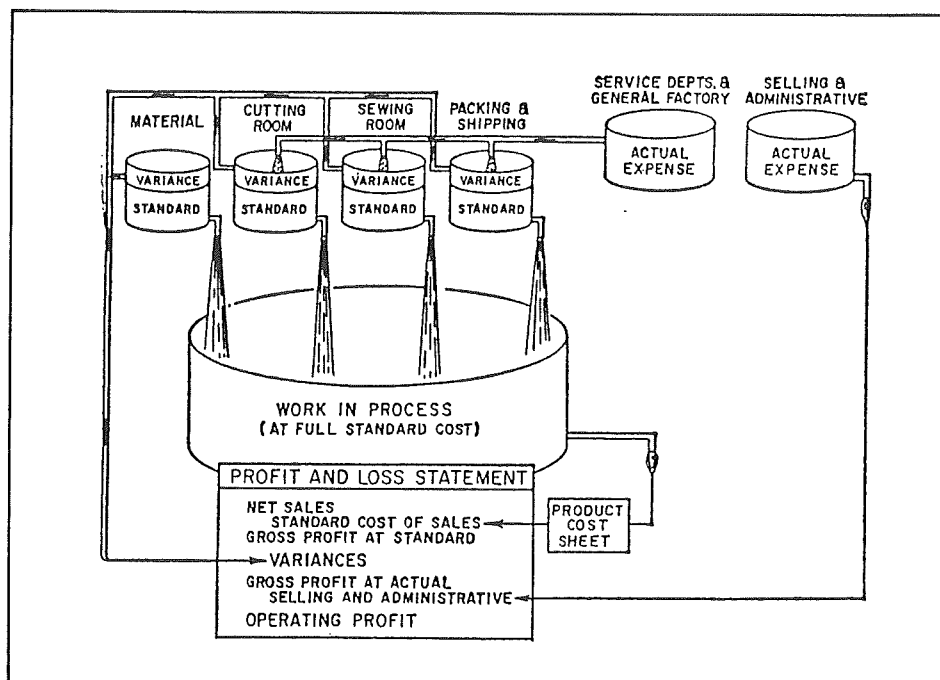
MATERIAL

CUTTING ROOM

SEWING ROOM

PACKING & SHIPPING

SERVICE DEPTS. & GENERAL FACTORY

SELLING & ADMINISTRATIVE

VARIANCE
STANDARD

VARIANCE
STANDARD

VARIANCE
STANDARD

VARIANCE
STANDARD

ACTUAL EXPENSE

ACTUAL EXPENSE

WORK IN PROCESS
(AT FULL STANDARD COST)

PROFIT AND LOSS STATEMENT

NET SALES
STANDARD COST OF SALES
GROSS PROFIT AT STANDARD
VARIANCES
GROSS PROFIT AT ACTUAL
SELLING AND ADMINISTRATIVE
OPERATING PROFIT

PRODUCT COST SHEET